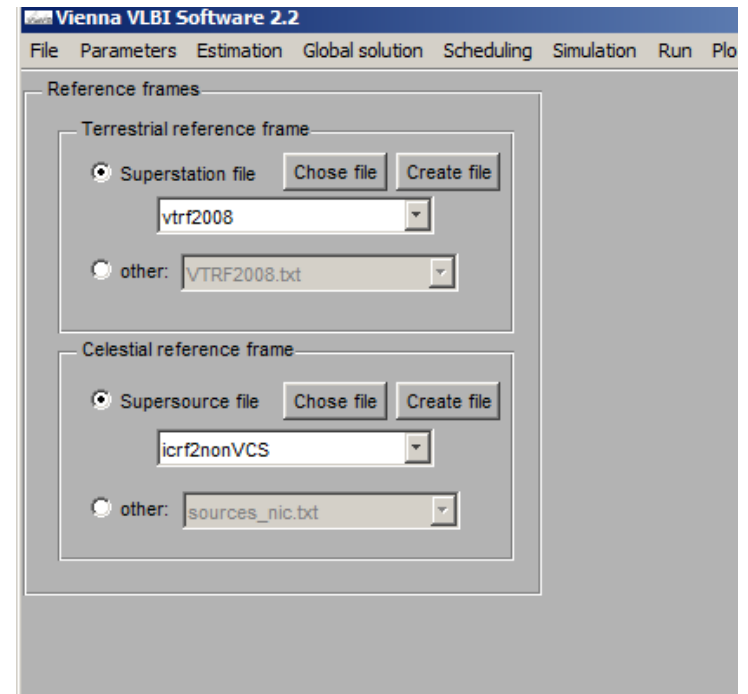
Vienna VLBI Software 2.2

File Parameters Estimation Global solution Scheduling Simulation Run Plo

Reference frames

Terrestrial reference frame

Superstation file Chose file Create file

vtrf2008

other: VTRF2008.txt

Celestial reference frame

Supersource file Chose file Create file

icrf2nonVCS

other: sources_nic.txt